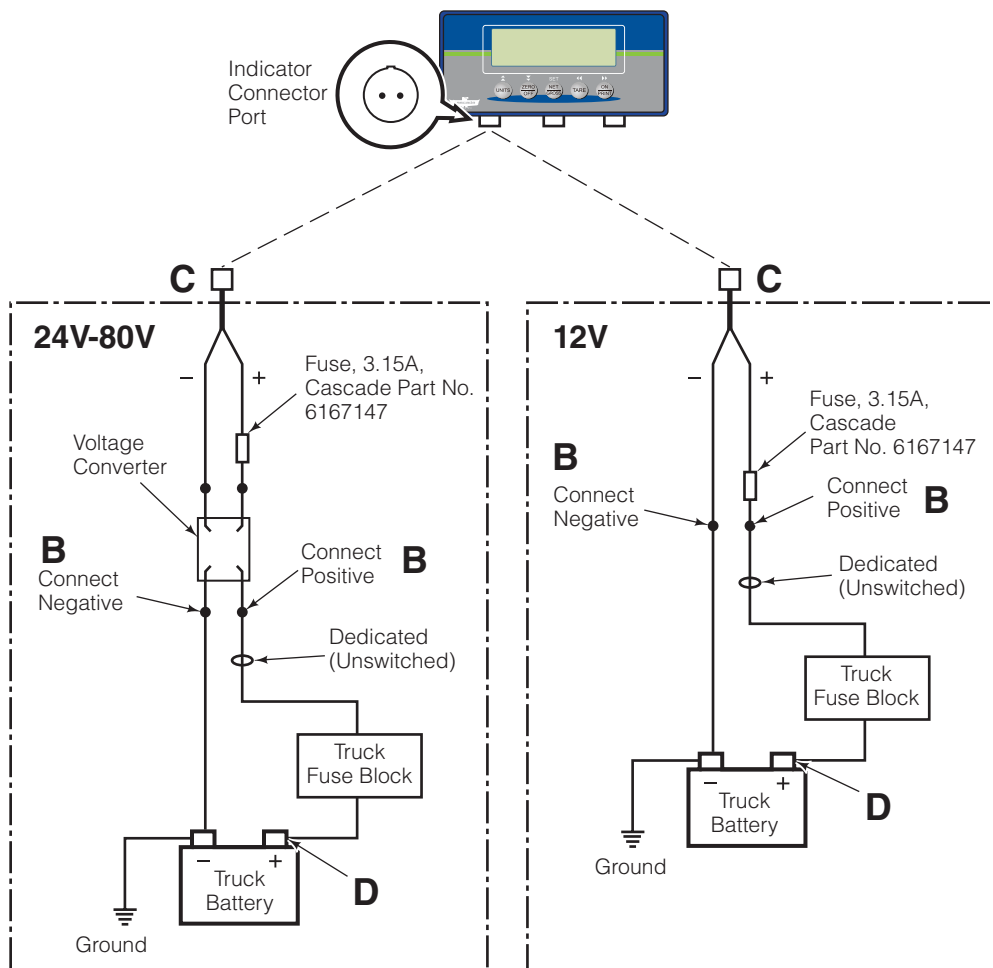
Indicator Connector Port

UNITS ZERO/OFF SET NET/GROSS TARE ON/PRINT

C

C

24V-80V

12V

–

+

Fuse, 3.15A, Cascade Part No. 6167147

Voltage Converter

B
Connect Negative

Connect Positive
B

Dedicated (Unswitched)

Truck Fuse Block

–
+
Truck Battery

D

Ground

–

+

Fuse, 3.15A, Cascade Part No. 6167147

B
Connect Negative

Connect Positive
B

Dedicated (Unswitched)

Truck Fuse Block

–
+
Truck Battery

D

Ground